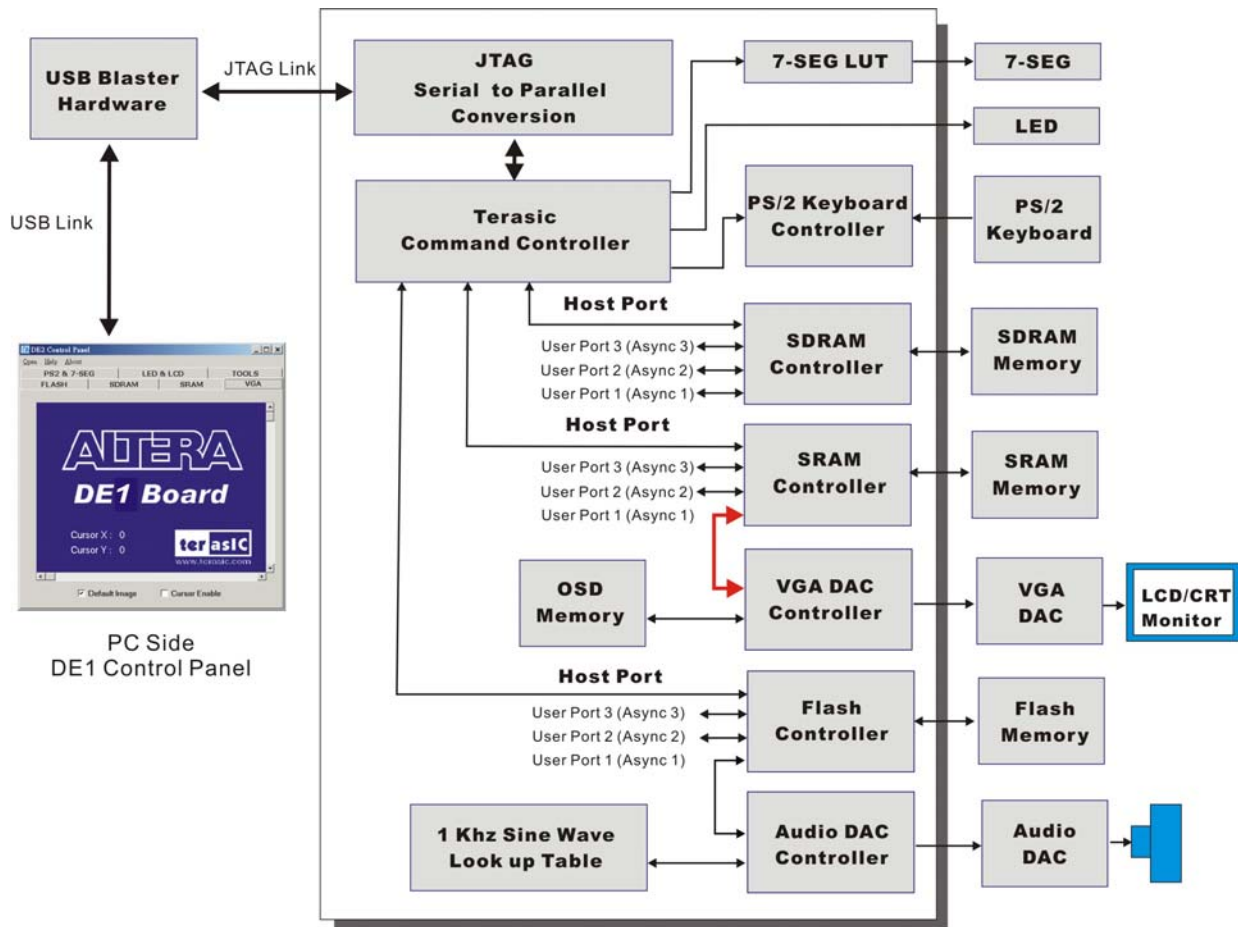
USB Blaster Hardware

JTAG Link

USB Link

DE2 Control Panel
Open Help About
PS2 & 7-SEG | LED & LCD | TOOLS
FLASH | SDRAM | SRAM | VGA

ALTERA
DE1 Board
Cursor X : 0
Cursor Y : 0
terasIC
www.terasic.com
Default Image
Cursor Enable

PC Side
DE1 Control Panel

JTAG
Serial to Parallel
Conversion

Terasic
Command Controller

7-SEG LUT

7-SEG

LED

PS/2 Keyboard
Controller

PS/2
Keyboard

Host Port
User Port 3 (Async 3)
User Port 2 (Async 2)
User Port 1 (Async 1)

SDRAM
Controller

SDRAM
Memory

Host Port
User Port 3 (Async 3)
User Port 2 (Async 2)
User Port 1 (Async 1)

SRAM
Controller

SRAM
Memory

OSD
Memory

VGA DAC
Controller

VGA
DAC

LCD/CRT
Monitor

Host Port
User Port 3 (Async 3)
User Port 2 (Async 2)
User Port 1 (Async 1)

Flash
Controller

Flash
Memory

1 Khz Sine Wave
Look up Table

Audio DAC
Controller

Audio
DAC